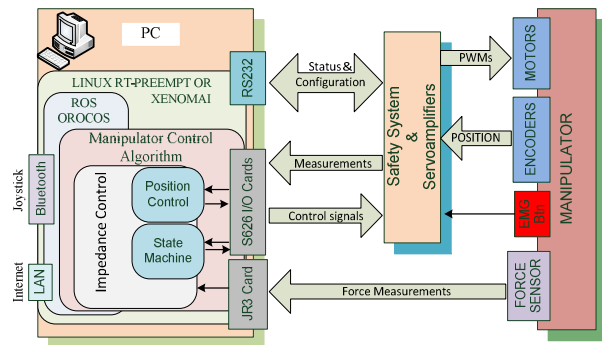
PC

LINUX RT-PREEMPT OR XENOMAI

RS232

ROS OROCOS

Manipulator Control Algorithm

Impedance Control

Position Control

State Machine

S626 I/O Cards

JR3 Card

Joystick

Bluetooth

Internet

LAN

Status & Configuration

Measurements

Control signals

Force Measurements

Safety System & Servoamplifiers

PWMs

POSITION

MOTORS

ENCODERS

EMG Btn

FORCE SENSOR

MANIPULATOR